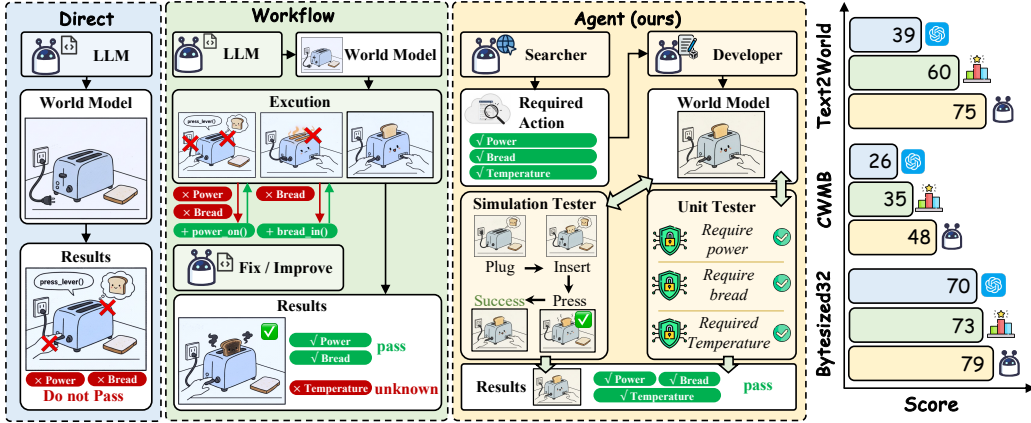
Direct

LLM

World Model

Results

press_lever()

× Power × Bread

Do not Pass

Workflow

LLM

World Model

Excution

press_lever()

× Power

× Bread

× Bread

+ power_on()

+ bread_in()

Fix / Improve

Results

√ Power

√ Bread

pass

× Temperature

unknown

Agent (ours)

Searcher

Developer

Required Action

√ Power

√ Bread

√ Temperature

World Model

Simulation Tester

Plug → Insert

Success ← Press

Unit Tester

Require power

Require bread

Required Temperature

Results

√ Power

√ Bread

√ Temperature

pass

Text2World

39

60

75

CWMB

26

35

48

Bytesized32

70

73

79

Score